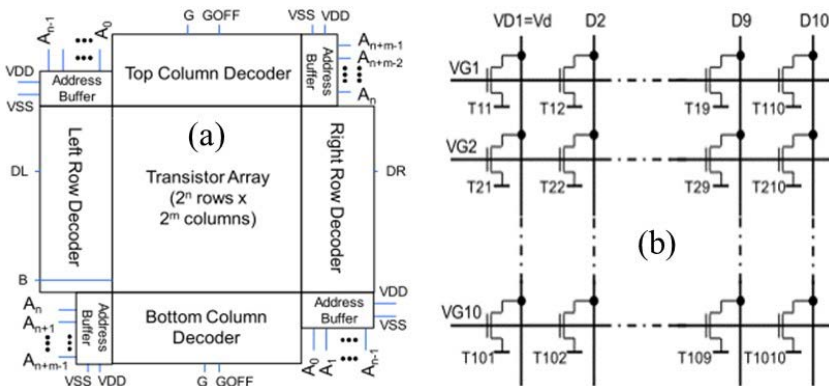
$A_{n-1}$ $A_0$ G GOFF VSS VDD $A_{n+m-1}$ $A_{n+m-2}$ $A_n$

VDD Address Buffer VSS

Top Column Decoder

Address Buffer

(a)

Left Row Decoder

DL

Transistor Array ($2^n$ rows x $2^m$ columns)

Right Row Decoder

DR

B

VDD

$A_n$ $A_{n+1}$ $A_{n+m-1}$

Address Buffer

Bottom Column Decoder

Address Buffer

VSS

VSS VDD G GOFF $A_0$ $A_1$ $A_{n-1}$

VD1=Vd D2 D9 D10

VG1

T11 T12 T19 T110

VG2

T21 T22 T29 T210

(b)

VG10

T101 T102 T109 T1010